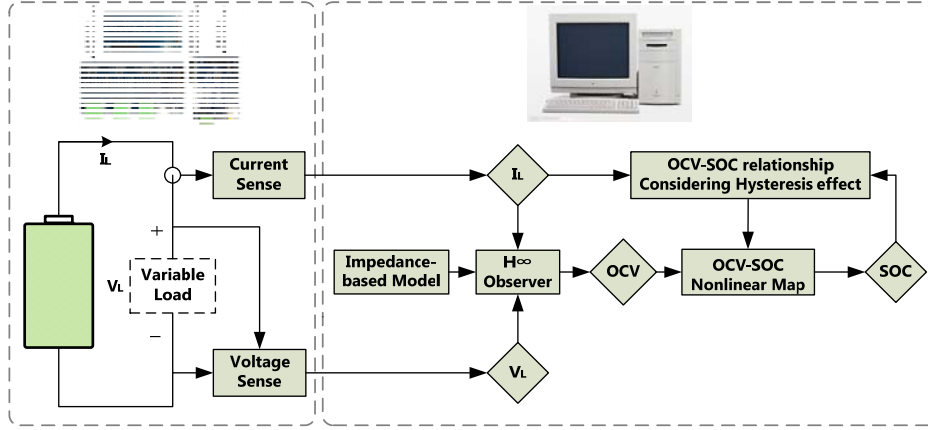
$I_L$

Current Sense

+

$V_L$

Variable Load

−

Voltage Sense

$I_L$

OCV-SOC relationship Considering Hysteresis effect

Impedance-based Model

$H\infty$ Observer

OCV

OCV-SOC Nonlinear Map

SOC

$V_L$